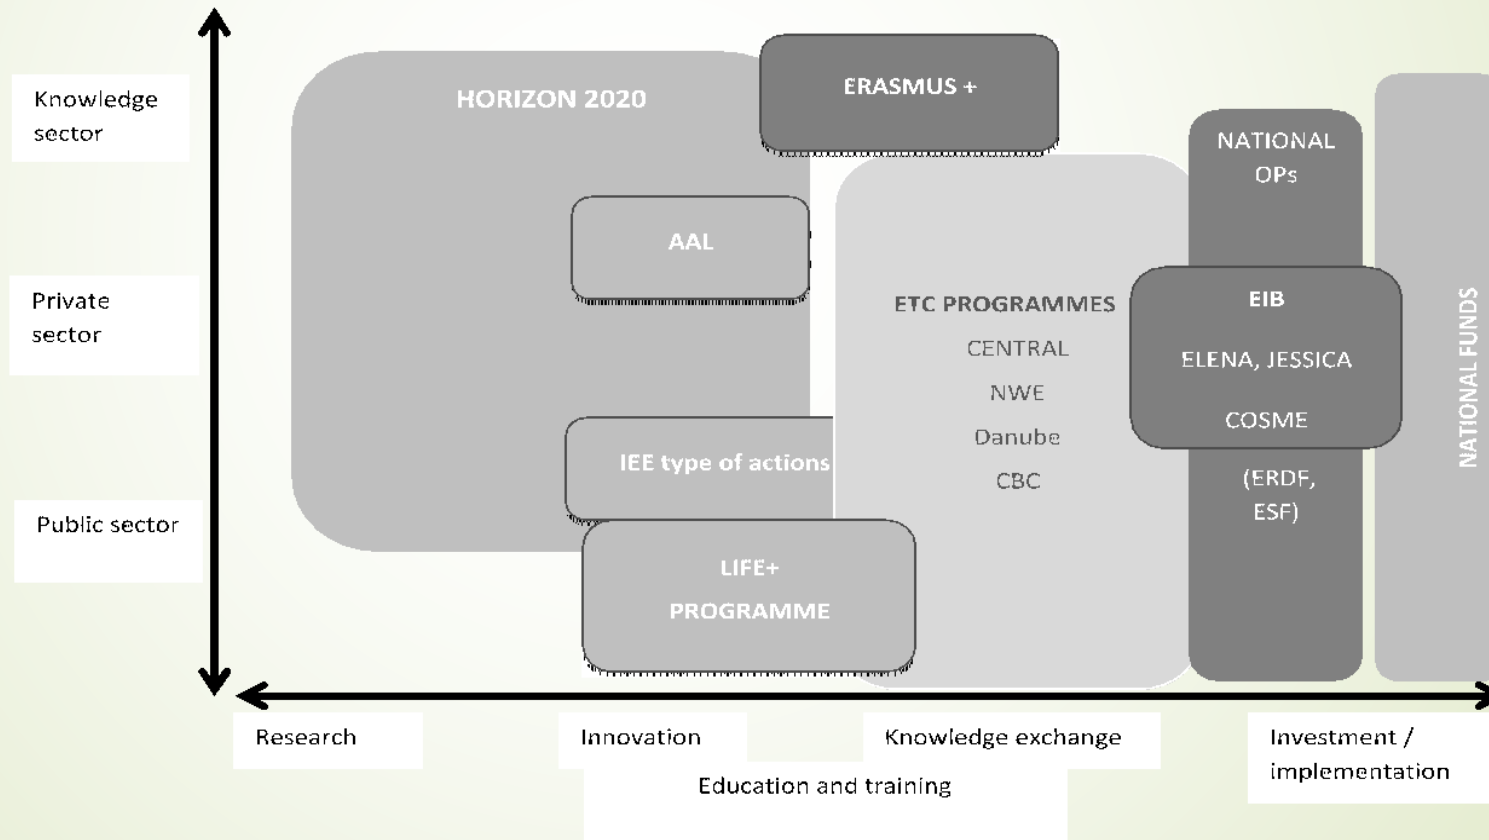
Knowledge sector

Private sector

Public sector

HORIZON 2020

ERASMUS +

AAL

IEE type of actions

LIFE+ PROGRAMME

ETC PROGRAMMES
CENTRAL
NWE
Danube
CBC

NATIONAL OPs

EIB
ELENA, JESSICA
COSME

(ERDF, ESF)

NATIONAL FUNDS

Research

Innovation

Knowledge exchange

Investment / implementation

Education and training